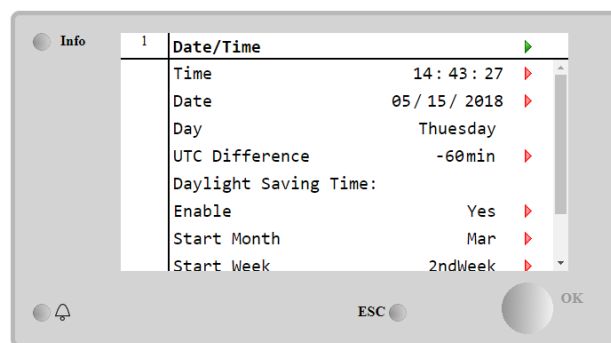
Info

1 Date/Time

| | |
|---|---|
| Time | 14:43:27 |
| Date | 05/15/2018 |
| Day | Thuesday |
| UTC Difference | -60min |
| Daylight Saving Time: | |
| Enable | Yes |
| Start Month | Mar |
| Start Week | 2ndWeek |

ESC

OK